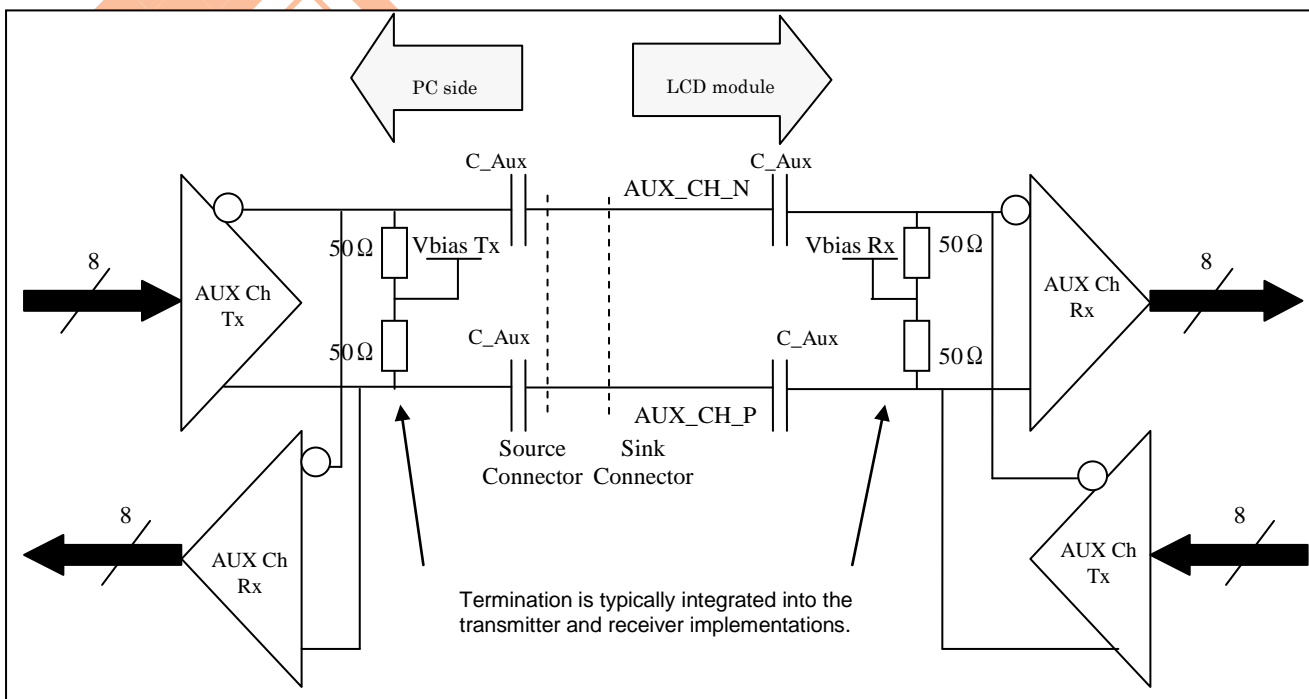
PC side

LCD module

C_Aux

C_Aux

AUX_CH_N

8

AUX Ch Tx

50Ω

Vbias Tx

Vbias Rx

50Ω

AUX Ch Rx

8

50Ω

C_Aux

C_Aux

50Ω

AUX_CH_P

Source Connector

Sink Connector

8

AUX Ch Rx

AUX Ch Tx

8

Termination is typically integrated into the transmitter and receiver implementations.